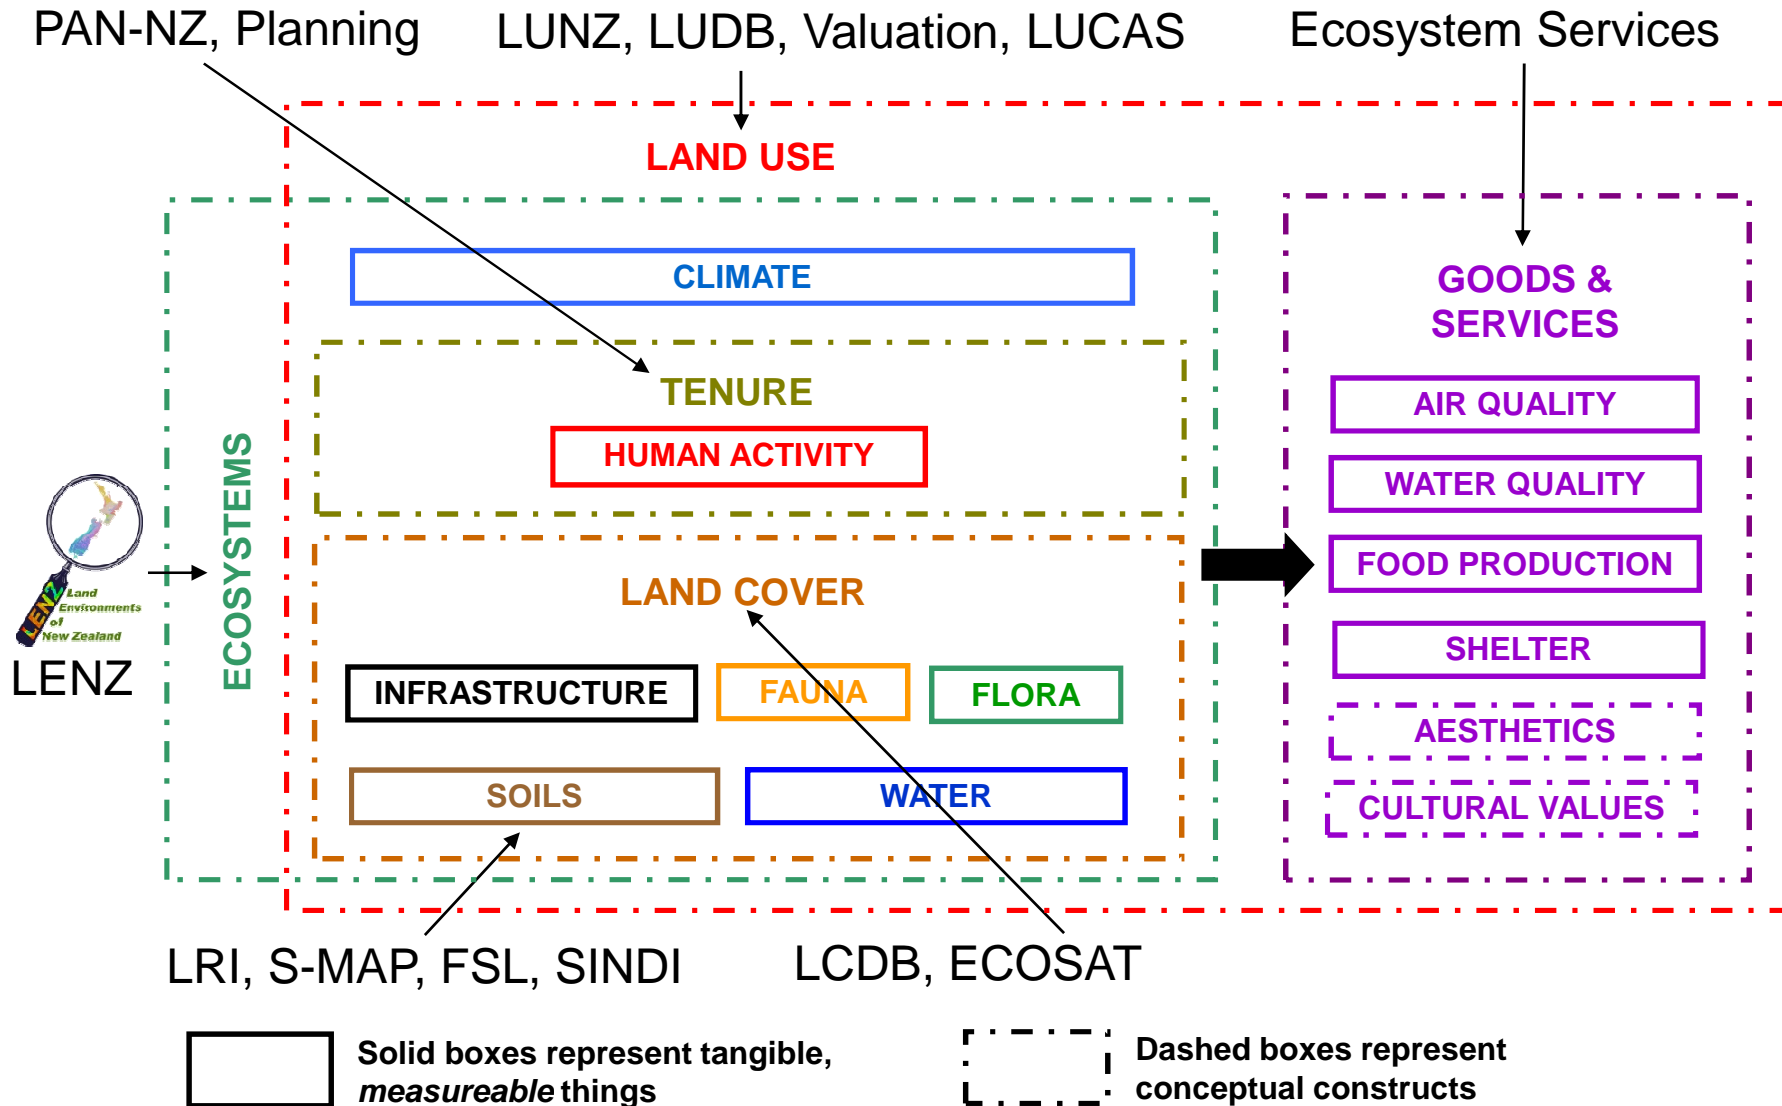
PAN-NZ, Planning

LUNZ, LUDB, Valuation, LUCAS

Ecosystem Services

LAND USE

ECOSYSTEMS

CLIMATE

TENURE

HUMAN ACTIVITY

LAND COVER

INFRASTRUCTURE

FAUNA

FLORA

SOILS

WATER

GOODS & SERVICES

AIR QUALITY

WATER QUALITY

FOOD PRODUCTION

SHELTER

AESTHETICS

CULTURAL VALUES

LENZ Land Environments of New Zealand

LENZ

LRI, S-MAP, FSL, SINDI

LCDB, ECOSAT

Solid boxes represent tangible, *measureable* things

Dashed boxes represent conceptual constructs